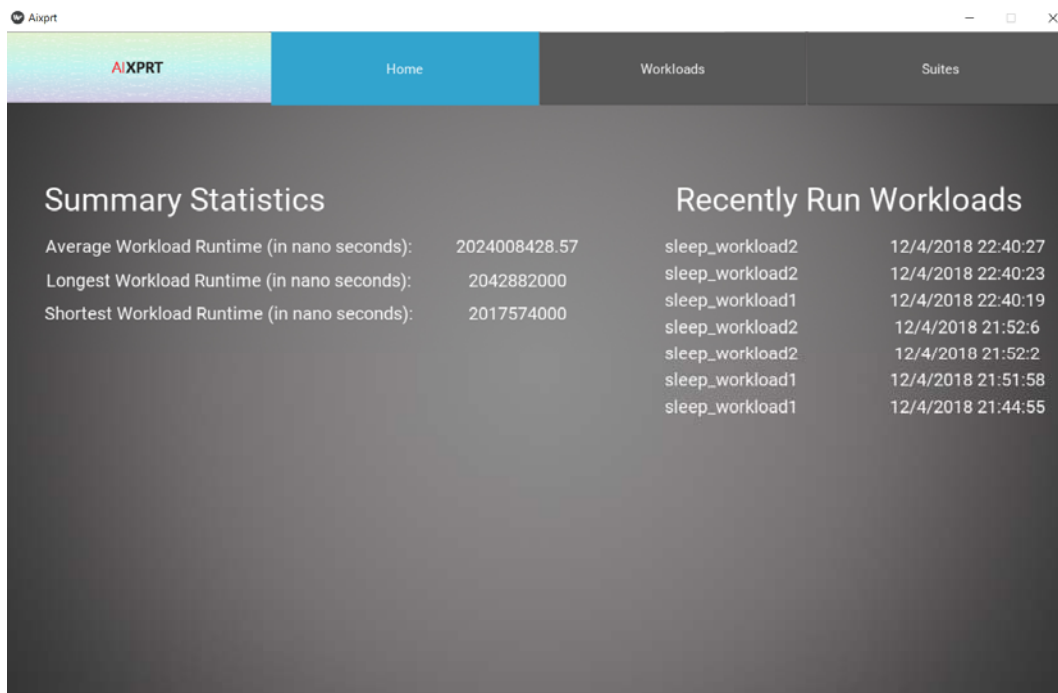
Aixprt

AIXPRT

Home

Workloads

Suites

Summary Statistics

Average Workload Runtime (in nano seconds): 2024008428.57

Longest Workload Runtime (in nano seconds): 2042882000

Shortest Workload Runtime (in nano seconds): 2017574000

Recently Run Workloads

sleep_workload2 12/4/2018 22:40:27

sleep_workload2 12/4/2018 22:40:23

sleep_workload1 12/4/2018 22:40:19

sleep_workload2 12/4/2018 21:52:6

sleep_workload2 12/4/2018 21:52:2

sleep_workload1 12/4/2018 21:51:58

sleep_workload1 12/4/2018 21:44:55